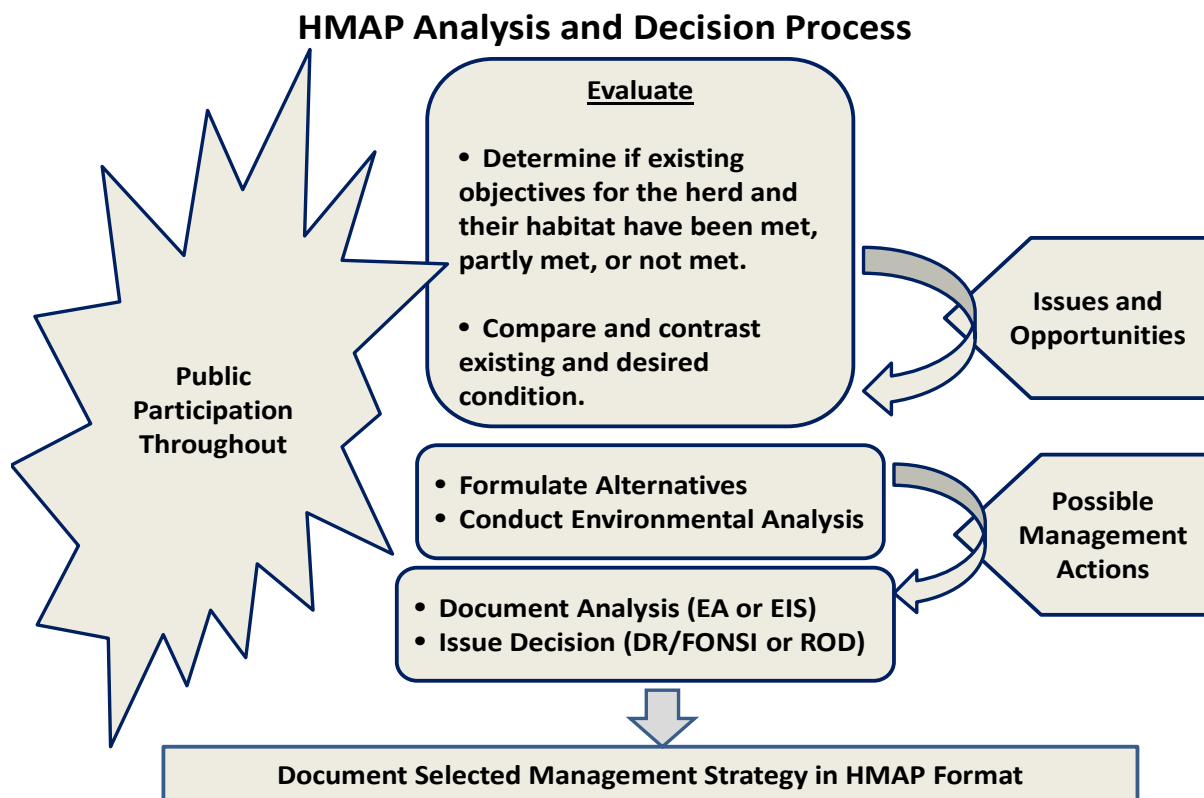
HMAP Analysis and Decision Process

Public Participation Throughout

Evaluate

• Determine if existing objectives for the herd and their habitat have been met, partly met, or not met.

• Compare and contrast existing and desired condition.

Issues and Opportunities

• Formulate Alternatives
• Conduct Environmental Analysis

Possible Management Actions

• Document Analysis (EA or EIS)
• Issue Decision (DR/FONSI or ROD)

Document Selected Management Strategy in HMAP Format